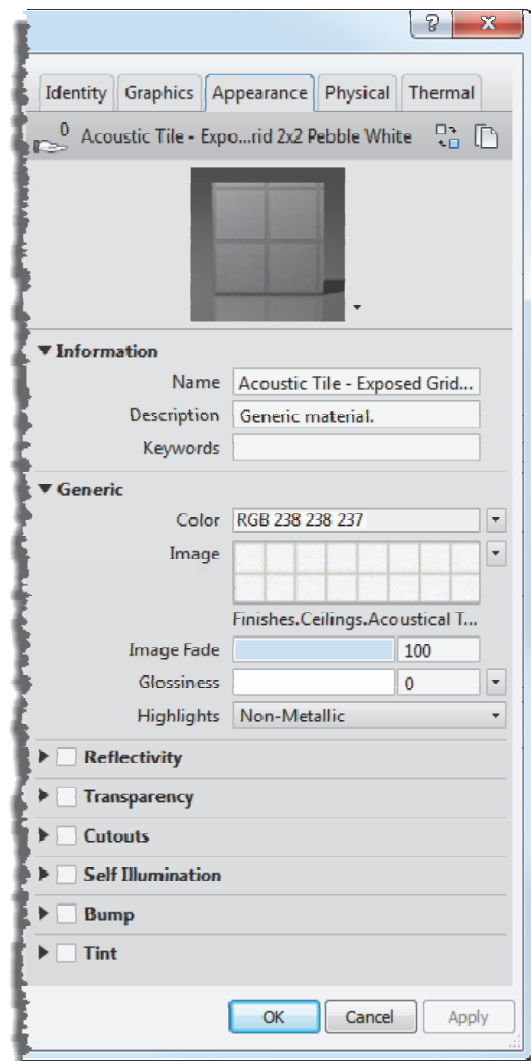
?
X

Identity | Graphics | Appearance | Physical | Thermal

0 Acoustic Tile - Expo...rid 2x2 Pebble White

▼ Information

Name: Acoustic Tile - Exposed Grid...
Description: Generic material.
Keywords:

▼ Generic

Color: RGB 238 238 237
Image
Finishes.Ceilings.Acoustical T...
Image Fade: 100
Glossiness: 0
Highlights: Non-Metallic

Reflectivity
Transparency
Cutouts
Self Illumination
Bump
Tint

OK
Cancel
Apply